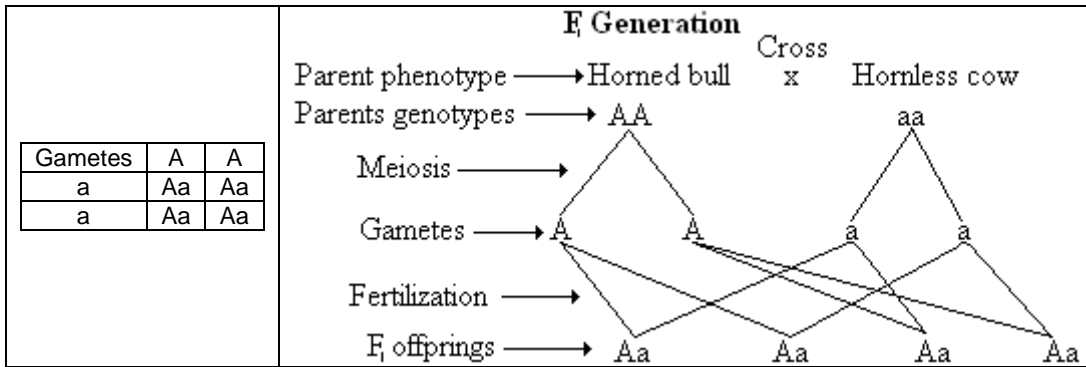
| Gametes | A | A |
|---|---|---|
| a | Aa | Aa |
| a | Aa | Aa |

$F_1$ Generation

Cross

Parent phenotype → Horned bull x Hornless cow

Parents genotypes → AA aa

Meiosis →

Gametes → A A a a

Fertilization →

$F_1$ offprings → Aa Aa Aa Aa